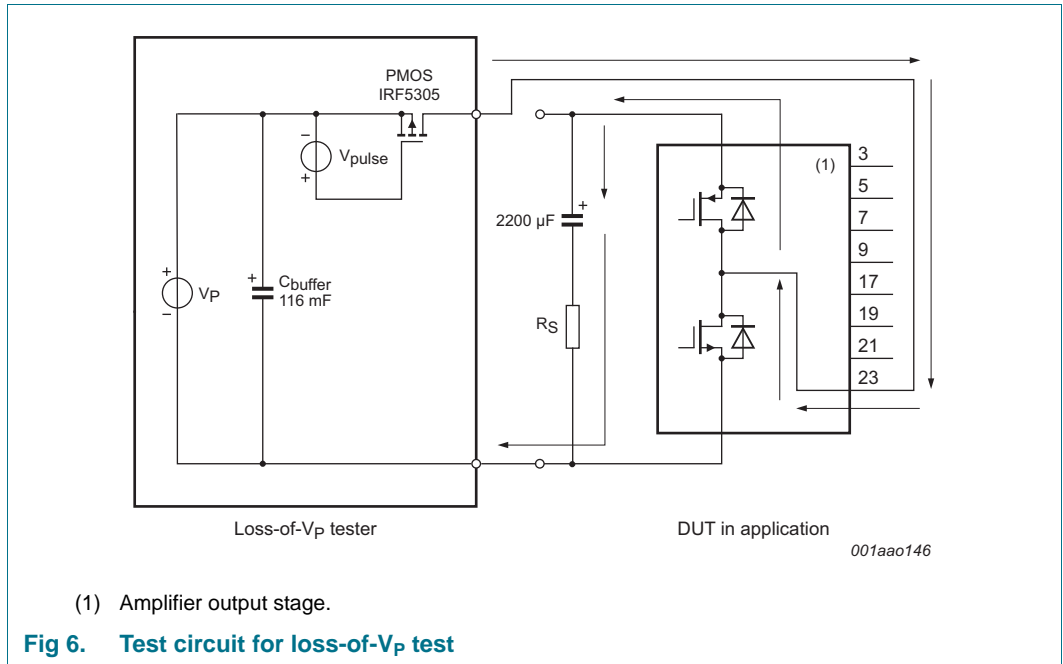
PMOS
IRF5305

−
$V_{pulse}$
+

+
$V_P$
−

+
$C_{buffer}$
116 mF

2200 µF
+

$R_S$

(1)

3
5
7
9
17
19
21
23

Loss-of-$V_P$ tester

DUT in application

001aao146

(1) Amplifier output stage.

Fig 6. Test circuit for loss-of-$V_P$ test